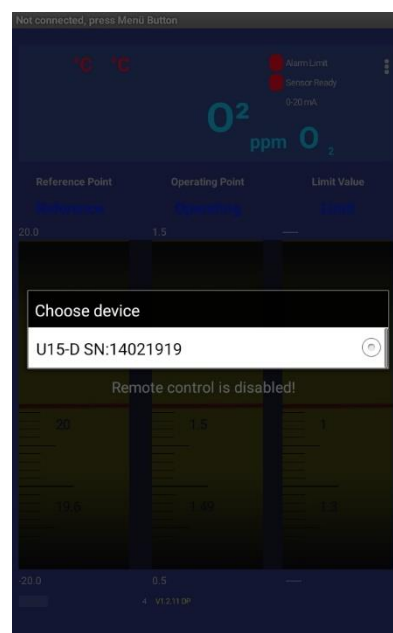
Not connected, press Menü Button

°C °C

Alarm Limit
Sensor Ready
0-20 mA

O²
ppm O₂

Reference Point
Operating Point
Limit Value

Reference
Operating
Limit

20.0
1.5
—

Choose device

U15-D SN:14021919

Remote control is disabled!

20
1.5
1

19.6
1.49
1.3

-20.0
0.5
—

4 V1.2.11 DP